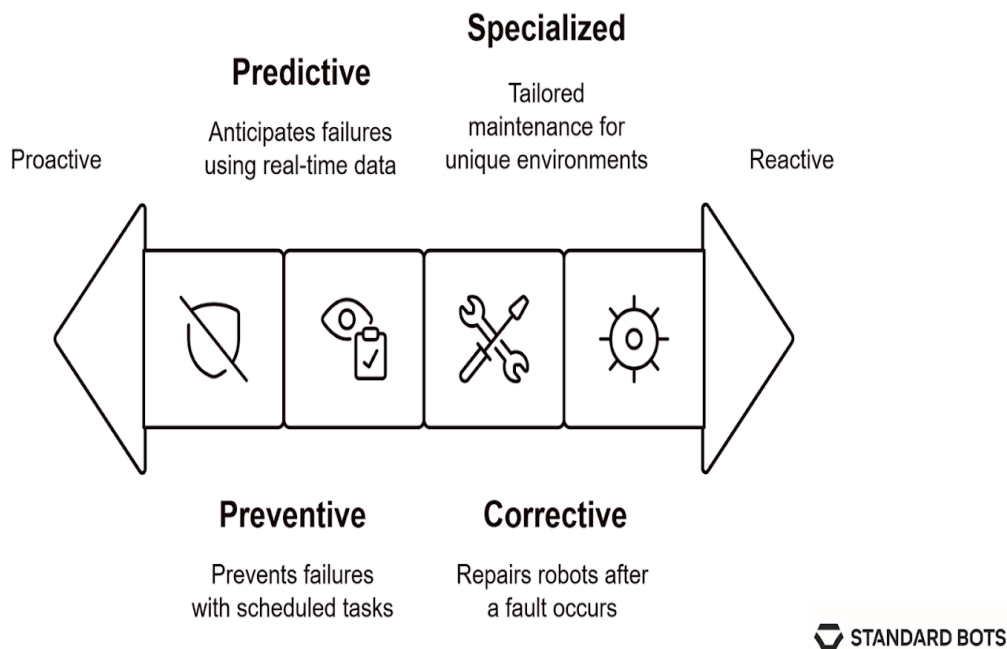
Specialized

Predictive

Anticipates failures using real-time data

Tailored maintenance for unique environments

Proactive

Reactive

Preventive

Prevents failures with scheduled tasks

Corrective

Repairs robots after a fault occurs

STANDARD BOTS